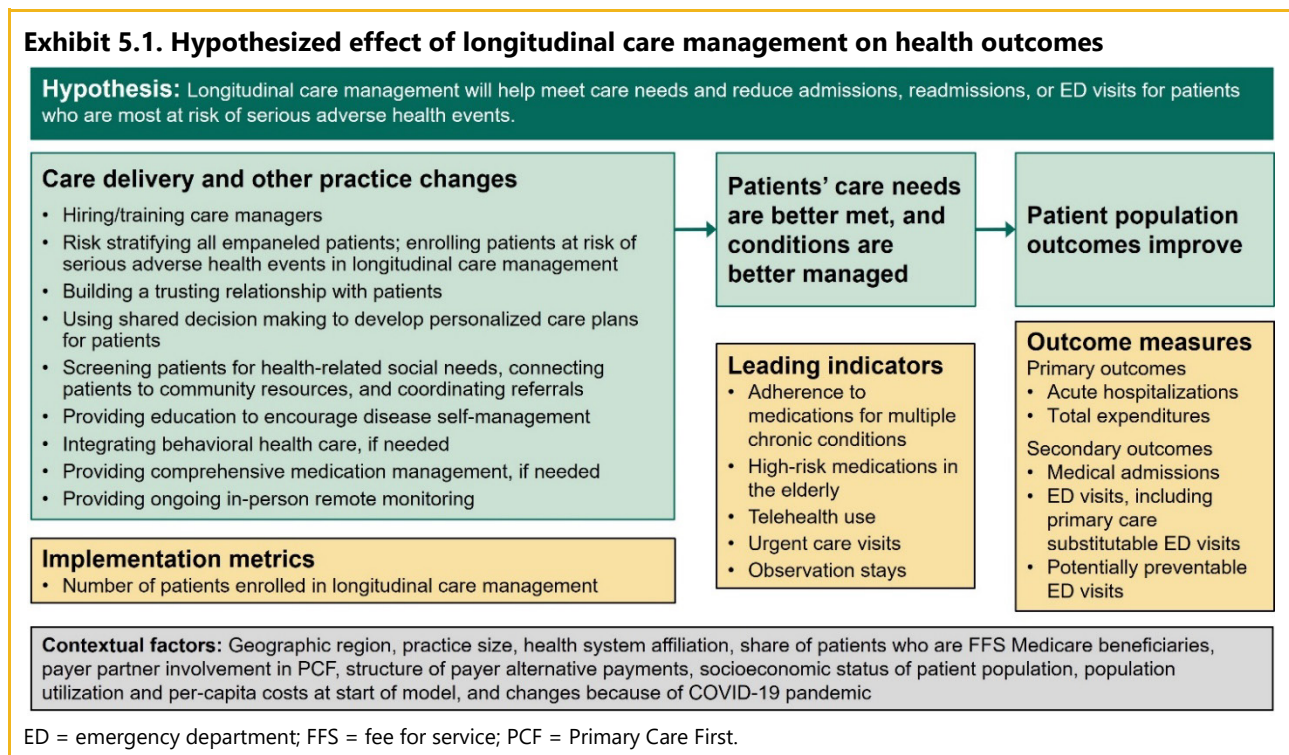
Exhibit 5.1. Hypothesized effect of longitudinal care management on health outcomes

Hypothesis: Longitudinal care management will help meet care needs and reduce admissions, readmissions, or ED visits for patients who are most at risk of serious adverse health events.

Care delivery and other practice changes
• Hiring/training care managers
• Risk stratifying all empaneled patients; enrolling patients at risk of serious adverse health events in longitudinal care management
• Building a trusting relationship with patients
• Using shared decision making to develop personalized care plans for patients
• Screening patients for health-related social needs, connecting patients to community resources, and coordinating referrals
• Providing education to encourage disease self-management
• Integrating behavioral health care, if needed
• Providing comprehensive medication management, if needed
• Providing ongoing in-person remote monitoring

Patients' care needs are better met, and conditions are better managed

Patient population outcomes improve

Implementation metrics
• Number of patients enrolled in longitudinal care management

Leading indicators
• Adherence to medications for multiple chronic conditions
• High-risk medications in the elderly
• Telehealth use
• Urgent care visits
• Observation stays

Outcome measures
Primary outcomes
• Acute hospitalizations
• Total expenditures
Secondary outcomes
• Medical admissions
• ED visits, including primary care substitutable ED visits
• Potentially preventable ED visits

Contextual factors: Geographic region, practice size, health system affiliation, share of patients who are FFS Medicare beneficiaries, payer partner involvement in PCF, structure of payer alternative payments, socioeconomic status of patient population, population utilization and per-capita costs at start of model, and changes because of COVID-19 pandemic

ED = emergency department; FFS = fee for service; PCF = Primary Care First.